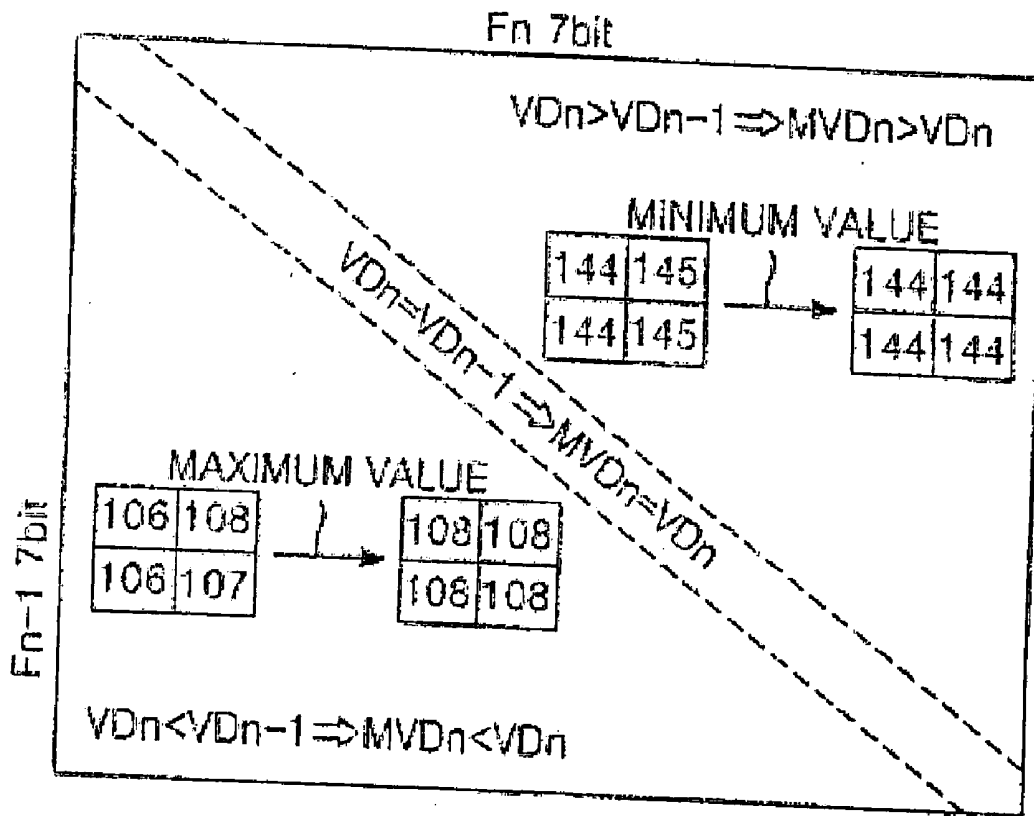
Fn 7bit

VDn>VDn−1⇒MVDn>VDn

MINIMUM VALUE

| 144 | 145 |
|---|---|
| 144 | 145 |

| 144 | 144 |
|---|---|
| 144 | 144 |

VDn=VDn−1⇒MVDn=VDn

MAXIMUM VALUE

| 106 | 108 |
|---|---|
| 106 | 107 |

| 108 | 108 |
|---|---|
| 108 | 108 |

Fn−1 7bit

VDn<VDn−1⇒MVDn<VDn